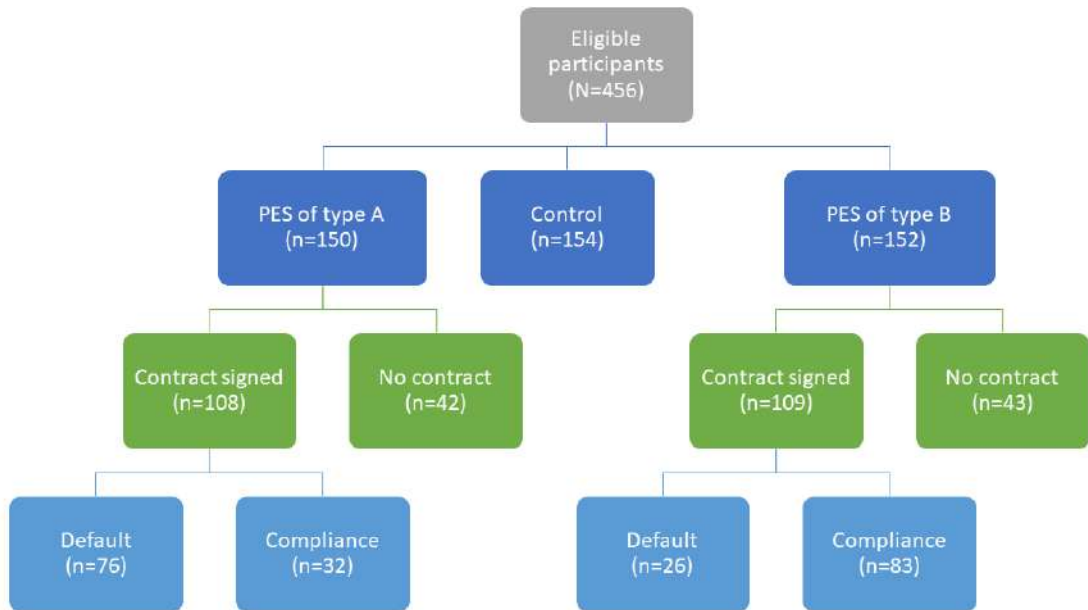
Eligible participants (N=456)

PES of type A (n=150)

Control (n=154)

PES of type B (n=152)

Contract signed (n=108)

No contract (n=42)

Contract signed (n=109)

No contract (n=43)

Default (n=76)

Compliance (n=32)

Default (n=26)

Compliance (n=83)